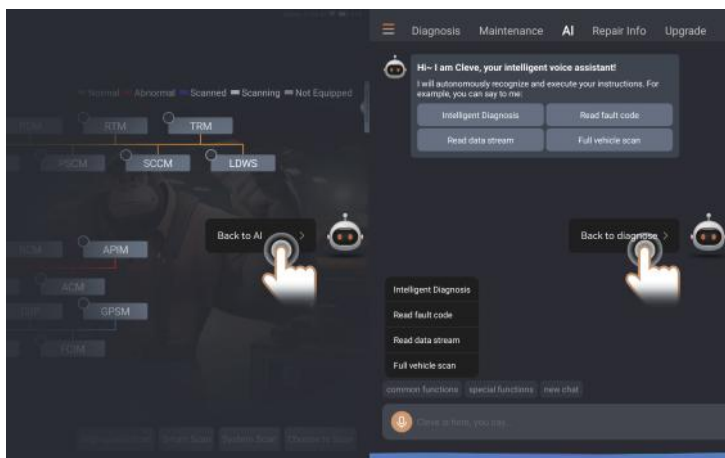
Normal Abnormal Scanned Scanning Not Equipped

RCM RTM TRM

PSCM SCCM LDWS

Back to AI

TCM APIM

ACM

GPSM

FCIM

Diagnosis Maintenance AI Repair Info Upgrade

Hi~ I am Cleve, your intelligent voice assistant!

I will autonomously recognize and execute your instructions. For example, you can say to me:

Intelligent Diagnosis

Read fault code

Read data stream

Full vehicle scan

Back to diagnose

Intelligent Diagnosis

Read fault code

Read data stream

Full vehicle scan

common functions special functions new chat

Cleve is here, you can